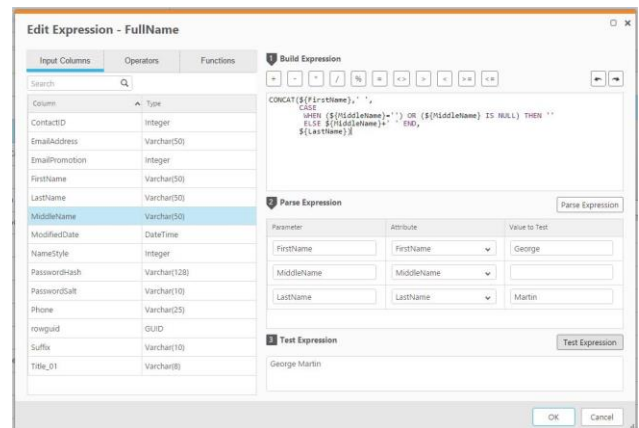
Edit Expression - FullName

Input Columns | Operators | Functions

Search

| Column | Type |
|---|---|
| ContactID | Integer |
| EmailAddress | Varchar(50) |
| EmailPromotion | Integer |
| FirstName | Varchar(50) |
| LastName | Varchar(50) |
| MiddleName | Varchar(50) |
| ModifiedDate | DateTime |
| NameStyle | Integer |
| PasswordHash | Varchar(128) |
| PasswordSalt | Varchar(10) |
| Phone | Varchar(25) |
| rowguid | GUID |
| Suffix | Varchar(10) |
| Title_01 | Varchar(8) |

1 Build Expression

+ - * / % = <> > < >= <=

CONCAT(${FirstName},' ',
CASE
WHEN (${MiddleName}='') OR (${MiddleName} IS NULL) THEN ''
ELSE ${MiddleName}+' ' END,
${LastName})

2 Parse Expression

Parse Expression

| Parameter | Attribute | Value to Test |
|---|---|---|
| FirstName | FirstName | George |
| MiddleName | MiddleName | |
| LastName | LastName | Martin |

3 Test Expression

Test Expression

George Martin

OK Cancel